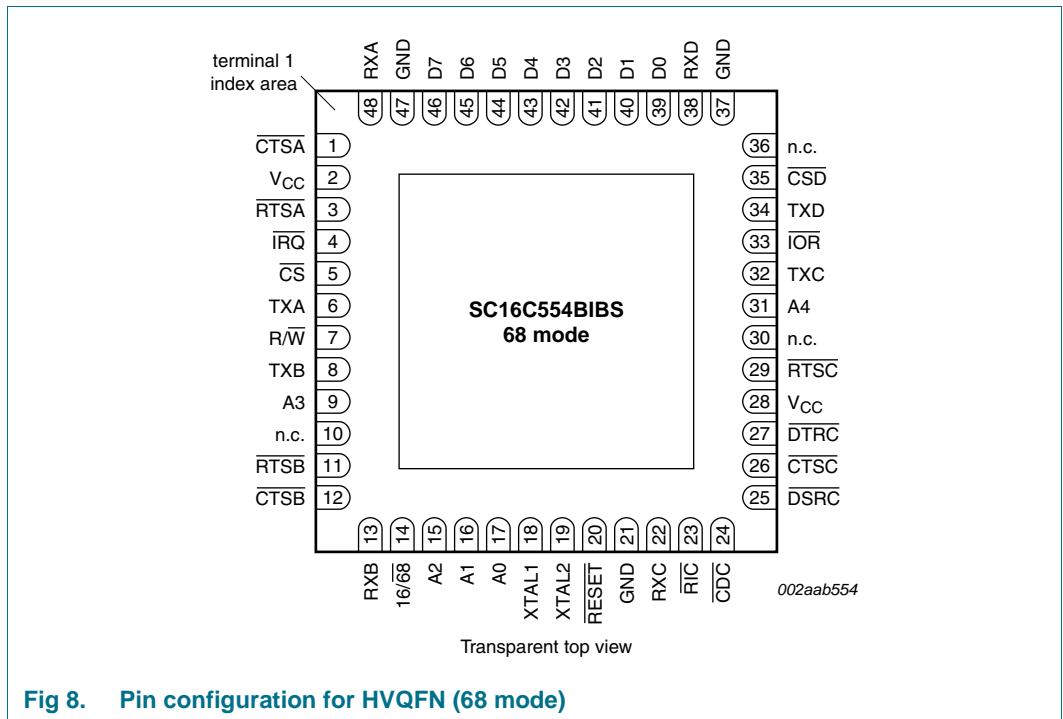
terminal 1 index area

RXA GND D7 D6 D5 D4 D3 D2 D1 D0 RXD GND

48 47 46 45 44 43 42 41 40 39 38 37

$\overline{CTSA}$ 1
$V_{CC}$ 2
$\overline{RTSA}$ 3
$\overline{IRQ}$ 4
$\overline{CS}$ 5
TXA 6
R/$\overline{W}$ 7
TXB 8
A3 9
n.c. 10
$\overline{RTSB}$ 11
$\overline{CTSB}$ 12

36 n.c.
35 $\overline{CSD}$
34 TXD
33 $\overline{IOR}$
32 TXC
31 A4
30 n.c.
29 $\overline{RTSC}$
28 $V_{CC}$
27 $\overline{DTRC}$
26 $\overline{CTSC}$
25 $\overline{DSRC}$

SC16C554BIBS
68 mode

13 14 15 16 17 18 19 20 21 22 23 24

RXB 16/$\overline{68}$ A2 A1 A0 XTAL1 XTAL2 $\overline{RESET}$ GND RXC $\overline{RIC}$ $\overline{CDC}$

002aab554

Transparent top view

Fig 8. Pin configuration for HVQFN (68 mode)